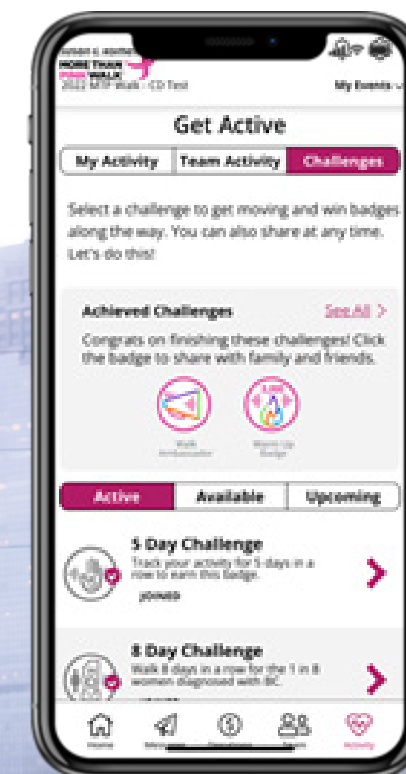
MORE THAN PINK WALK
2022 MTP Walk - CD Test

My Events

Get Active

My Activity | Team Activity | Challenges

Select a challenge to get moving and win badges along the way. You can also share at any time. Let's do this!

Achieved Challenges

See All >

Congrats on finishing these challenges! Click the badge to share with family and friends.

Walk Ambassador

Warm Up Badge

Active | Available | Upcoming

5 Day Challenge
Track your activity for 5 days in a row to earn this Badge.

JOINED

8 Day Challenge
Walk 8 days in a row for the 1 in 8 women diagnosed with BC.

Home

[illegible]

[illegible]

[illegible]

Activity